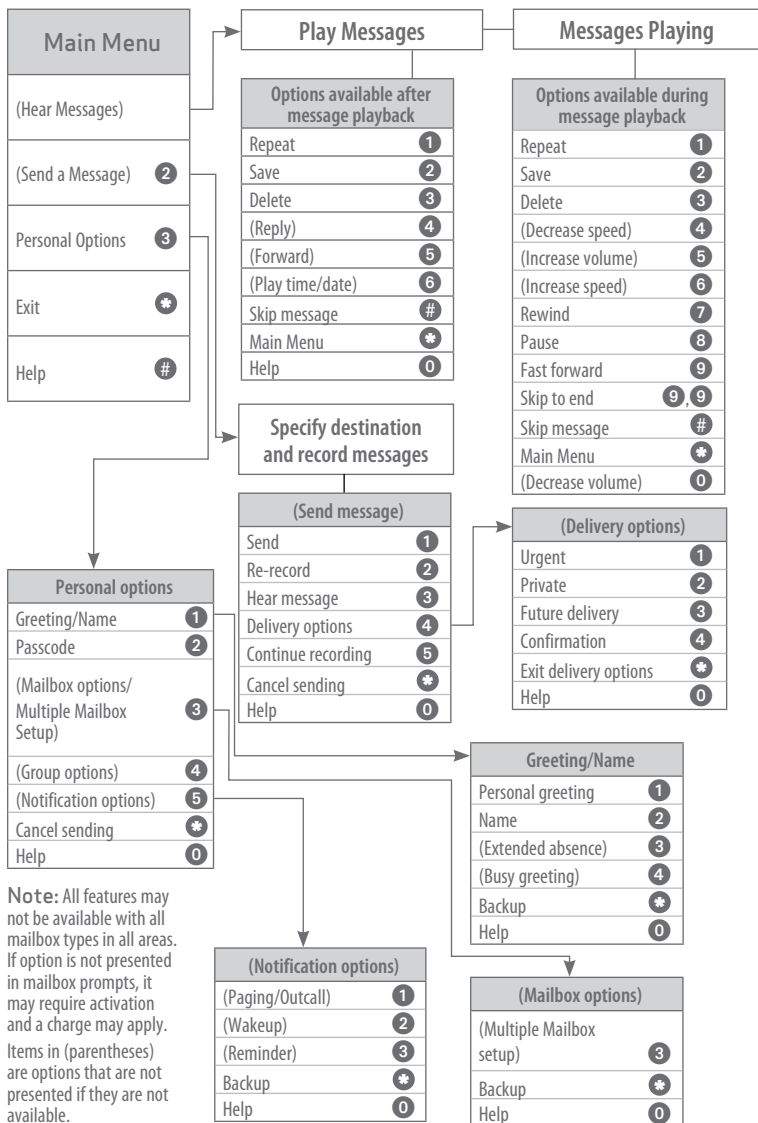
Main Menu

(Hear Messages)

(Send a Message) 2

Personal Options 3

Exit *

Help #

Play Messages

Messages Playing

| Options available after message playback | |
|---|---|
| Repeat | 1 |
| Save | 2 |
| Delete | 3 |
| (Reply) | 4 |
| (Forward) | 5 |
| (Play time/date) | 6 |
| Skip message | # |
| Main Menu | * |
| Help | 0 |

| Options available during message playback | |
|---|---|
| Repeat | 1 |
| Save | 2 |
| Delete | 3 |
| (Decrease speed) | 4 |
| (Increase volume) | 5 |
| (Increase speed) | 6 |
| Rewind | 7 |
| Pause | 8 |
| Fast forward | 9 |
| Skip to end | 9, 9 |
| Skip message | # |
| Main Menu | * |
| (Decrease volume) | 0 |

Specify destination and record messages

| (Send message) | |
|---|---|
| Send | 1 |
| Re-record | 2 |
| Hear message | 3 |
| Delivery options | 4 |
| Continue recording | 5 |
| Cancel sending | * |
| Help | 0 |

| (Delivery options) | |
|---|---|
| Urgent | 1 |
| Private | 2 |
| Future delivery | 3 |
| Confirmation | 4 |
| Exit delivery options | * |
| Help | 0 |

| Personal options | |
|---|---|
| Greeting/Name | 1 |
| Passcode | 2 |
| (Mailbox options/ Multiple Mailbox Setup) | 3 |
| (Group options) | 4 |
| (Notification options) | 5 |
| Cancel sending | * |
| Help | 0 |

| Greeting/Name | |
|---|---|
| Personal greeting | 1 |
| Name | 2 |
| (Extended absence) | 3 |
| (Busy greeting) | 4 |
| Backup | * |
| Help | 0 |

Note: All features may not be available with all mailbox types in all areas. If option is not presented in mailbox prompts, it may require activation and a charge may apply.
Items in (parentheses) are options that are not presented if they are not available.

| (Notification options) | |
|---|---|
| (Paging/Outcall) | 1 |
| (Wakeup) | 2 |
| (Reminder) | 3 |
| Backup | * |
| Help | 0 |

| (Mailbox options) | |
|---|---|
| (Multiple Mailbox setup) | 3 |
| Backup | * |
| Help | 0 |